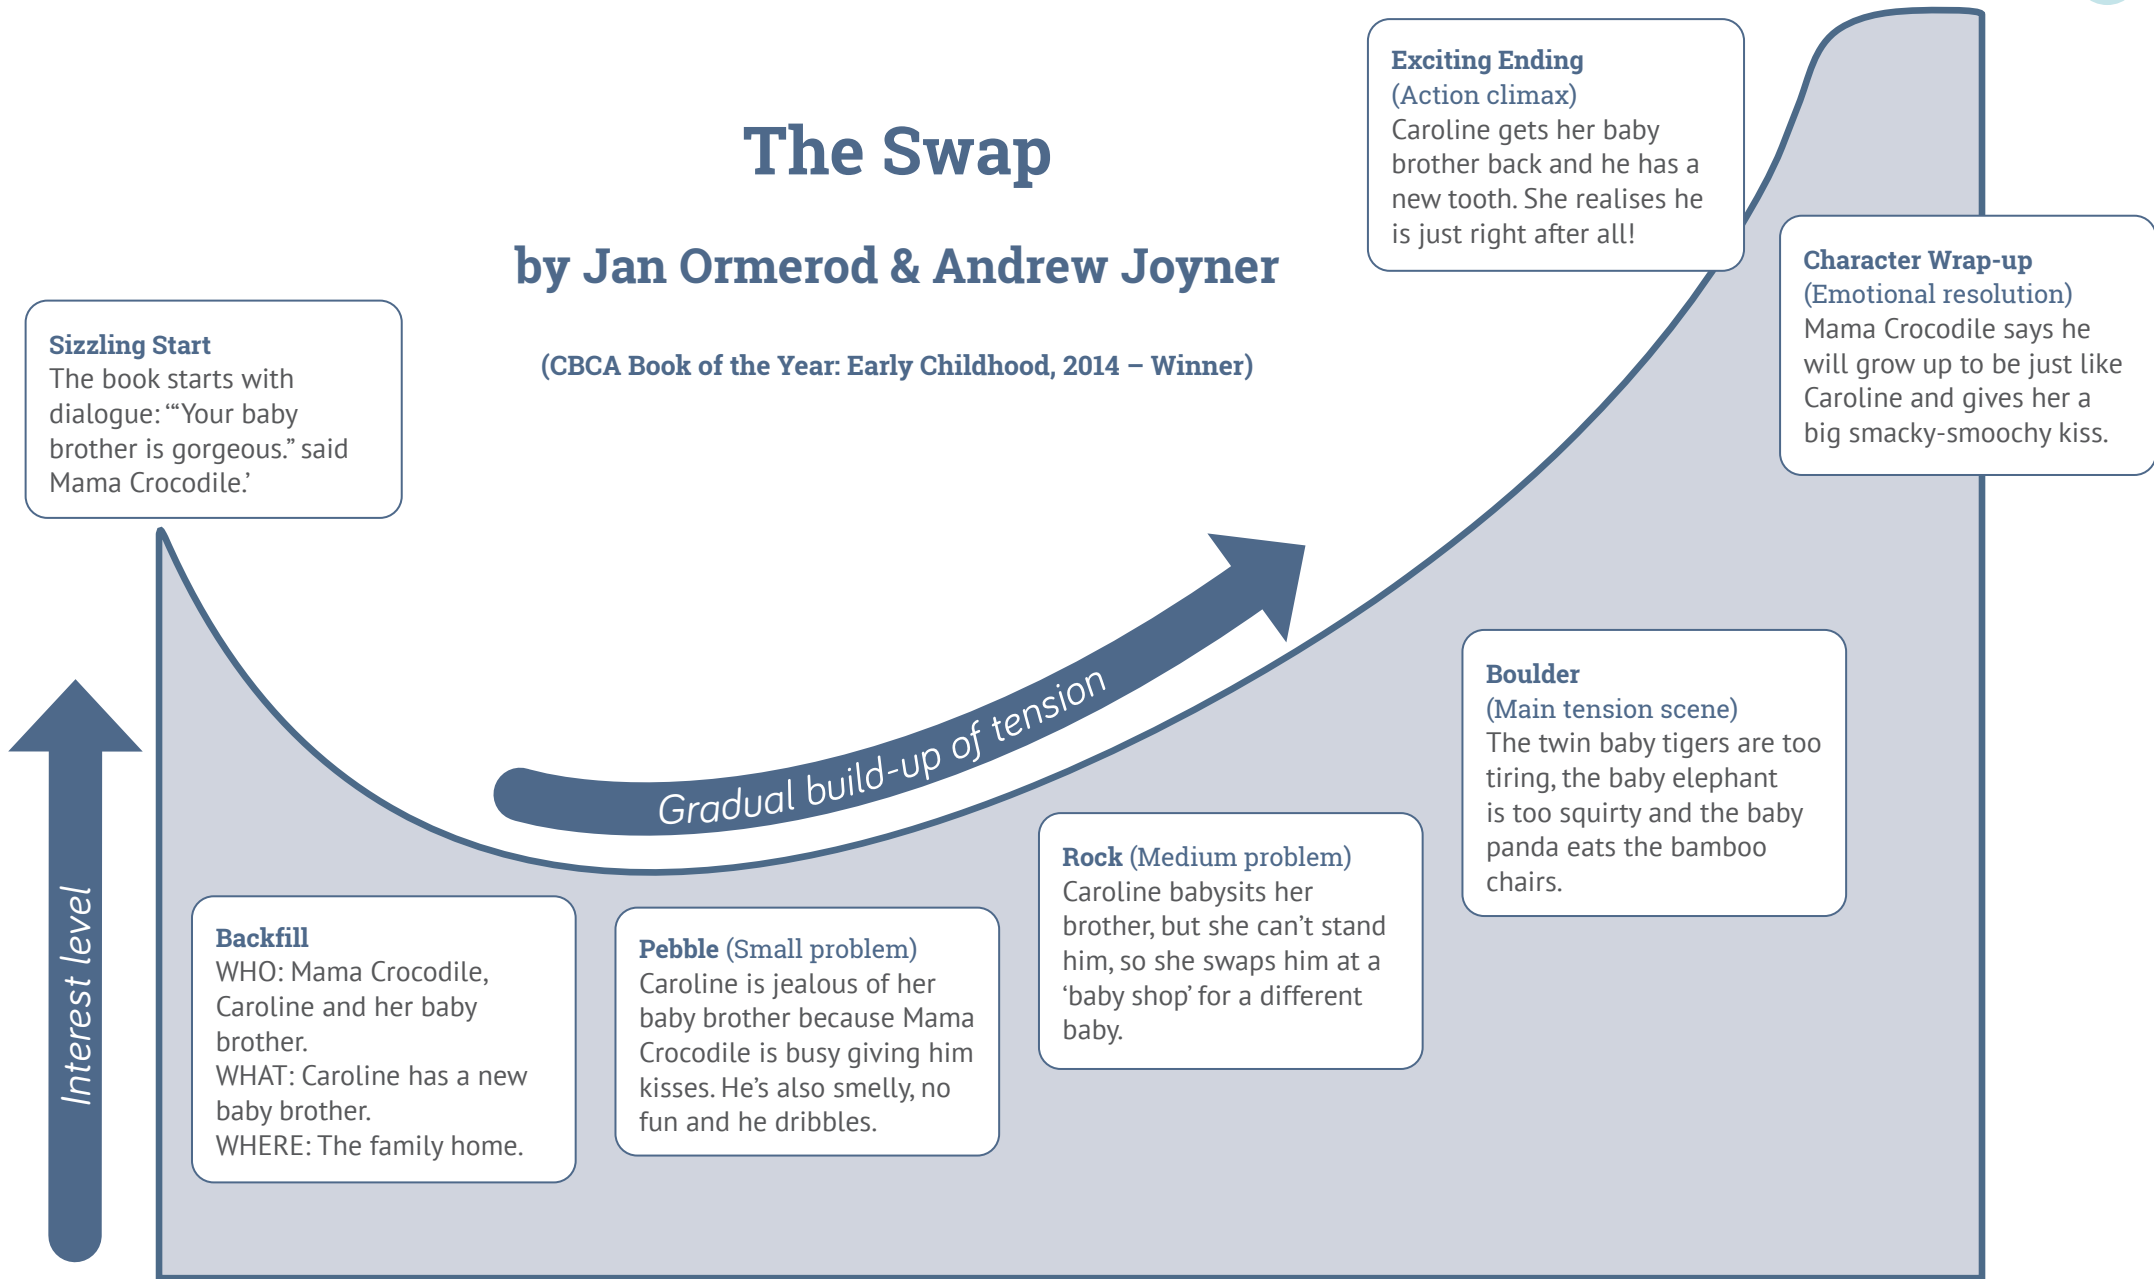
The Swap

by Jan Ormerod & Andrew Joyner

(CBCA Book of the Year: Early Childhood, 2014 – Winner)

Sizzling Start
The book starts with dialogue: '"Your baby brother is gorgeous." said Mama Crocodile.'

Exciting Ending
(Action climax)
Caroline gets her baby brother back and he has a new tooth. She realises he is just right after all!

Character Wrap-up
(Emotional resolution)
Mama Crocodile says he will grow up to be just like Caroline and gives her a big smacky-smoochy kiss.

Gradual build-up of tension

Interest level

Boulder
(Main tension scene)
The twin baby tigers are too tiring, the baby elephant is too squirty and the baby panda eats the bamboo chairs.

Rock (Medium problem)
Caroline babysits her brother, but she can't stand him, so she swaps him at a 'baby shop' for a different baby.

Pebble (Small problem)
Caroline is jealous of her baby brother because Mama Crocodile is busy giving him kisses. He's also smelly, no fun and he dribbles.

Backfill
WHO: Mama Crocodile, Caroline and her baby brother.
WHAT: Caroline has a new baby brother.
WHERE: The family home.